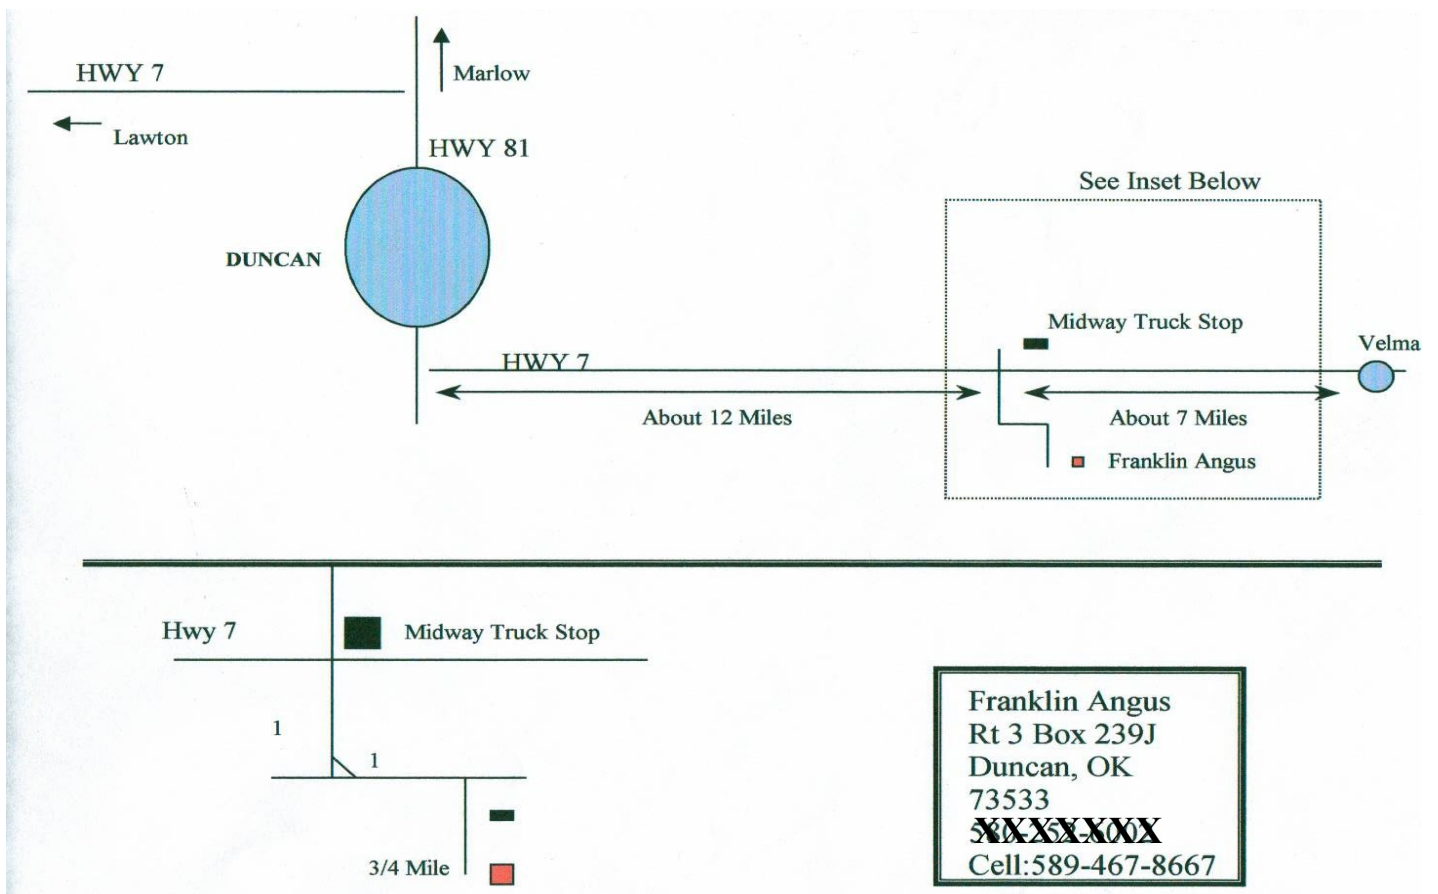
HWY 7

Marlow

Lawton

HWY 81

DUNCAN

See Inset Below

Midway Truck Stop

Velma

HWY 7

About 12 Miles

About 7 Miles

Franklin Angus

Hwy 7

Midway Truck Stop

1

1

3/4 Mile

Franklin Angus
Rt 3 Box 239J
Duncan, OK
73533
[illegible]
Cell:589-467-8667